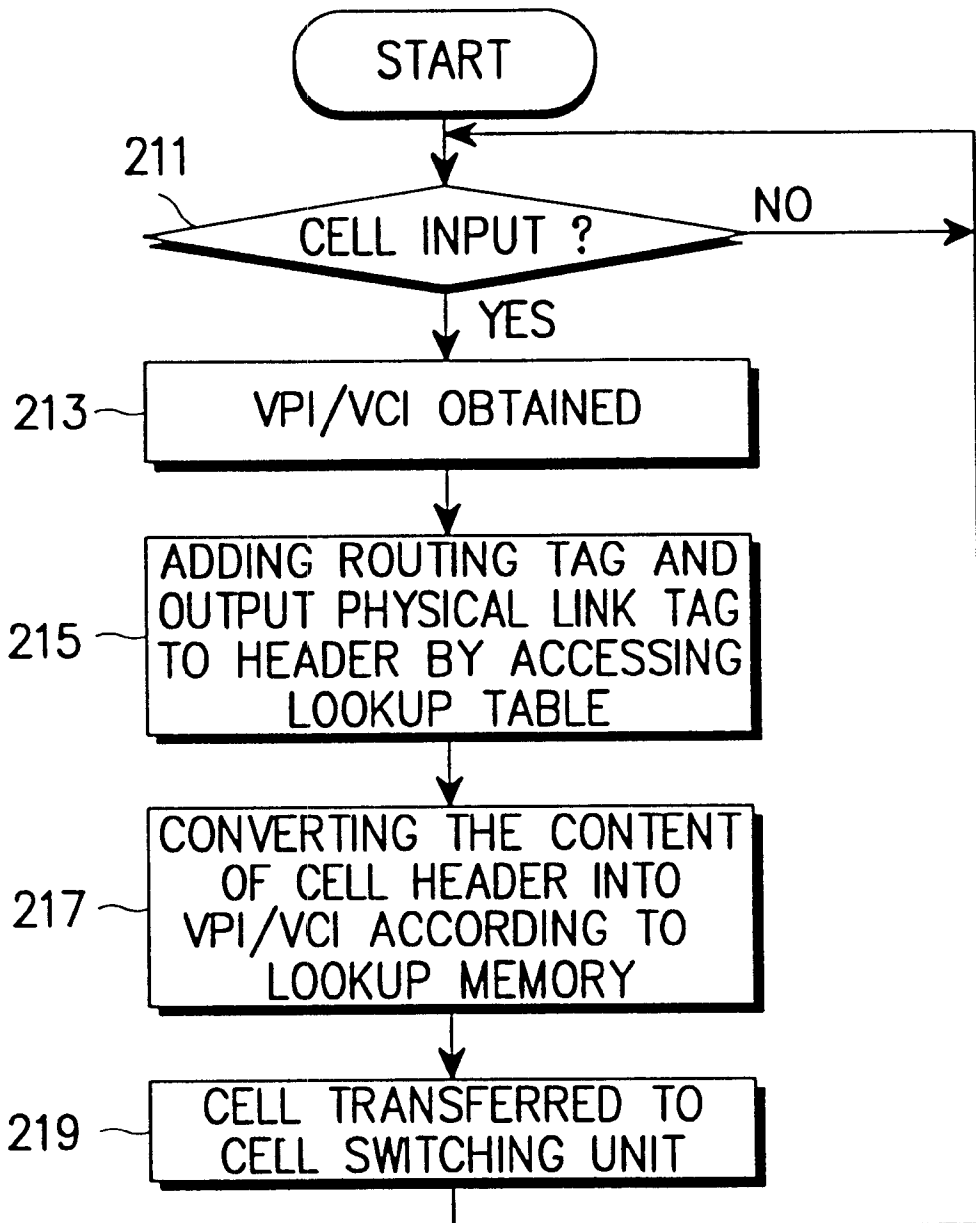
START

211

CELL INPUT ?

NO

YES

213

VPI/VCI OBTAINED

215

ADDING ROUTING TAG AND OUTPUT PHYSICAL LINK TAG TO HEADER BY ACCESSING LOOKUP TABLE

217

CONVERTING THE CONTENT OF CELL HEADER INTO VPI/VCI ACCORDING TO LOOKUP MEMORY

219

CELL TRANSFERRED TO CELL SWITCHING UNIT